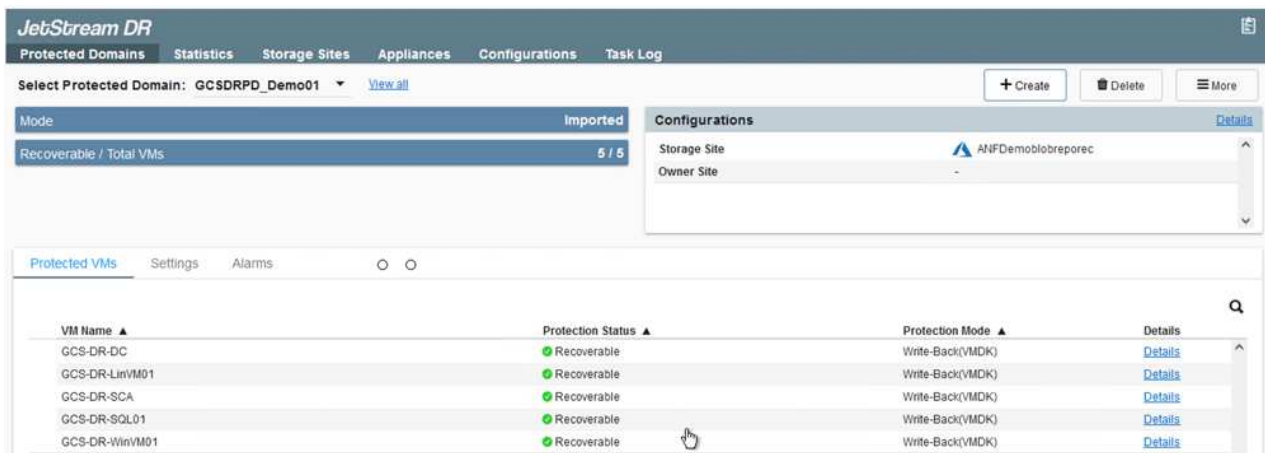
JetStream DR

Protected Domains Statistics Storage Sites Appliances Configurations Task Log

Select Protected Domain: GCSDRPD_Demo01 View all

+ Create Delete More

| Mode | Imported |
|---|---|
| Recoverable / Total VMs | 5 / 5 |

Configurations Details

| Storage Site | ANFDemoblobreporec |
|---|---|
| Owner Site | - |

Protected VMs Settings Alarms

| VM Name ▲ | Protection Status ▲ | Protection Mode ▲ | Details |
|---|---|---|---|
| GCS-DR-DC | Recoverable | Write-Back(VMDK) | Details |
| GCS-DR-LinVM01 | Recoverable | Write-Back(VMDK) | Details |
| GCS-DR-SCA | Recoverable | Write-Back(VMDK) | Details |
| GCS-DR-SQL01 | Recoverable | Write-Back(VMDK) | Details |
| GCS-DR-WinVM01 | Recoverable | Write-Back(VMDK) | Details |